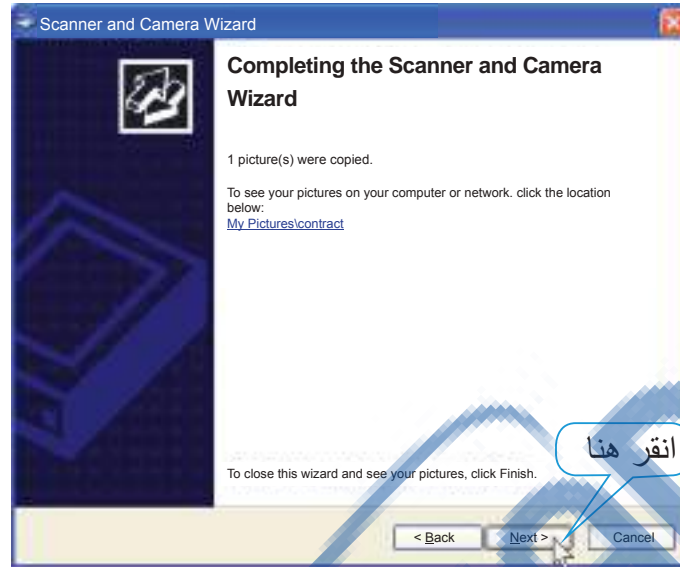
Scanner and Camera Wizard

Completing the Scanner and Camera Wizard

1 picture(s) were copied.

To see your pictures on your computer or network. click the location below:
My Pictures\contract

To close this wizard and see your pictures, click Finish.

انقر هنا

< Back

Next >

Cancel